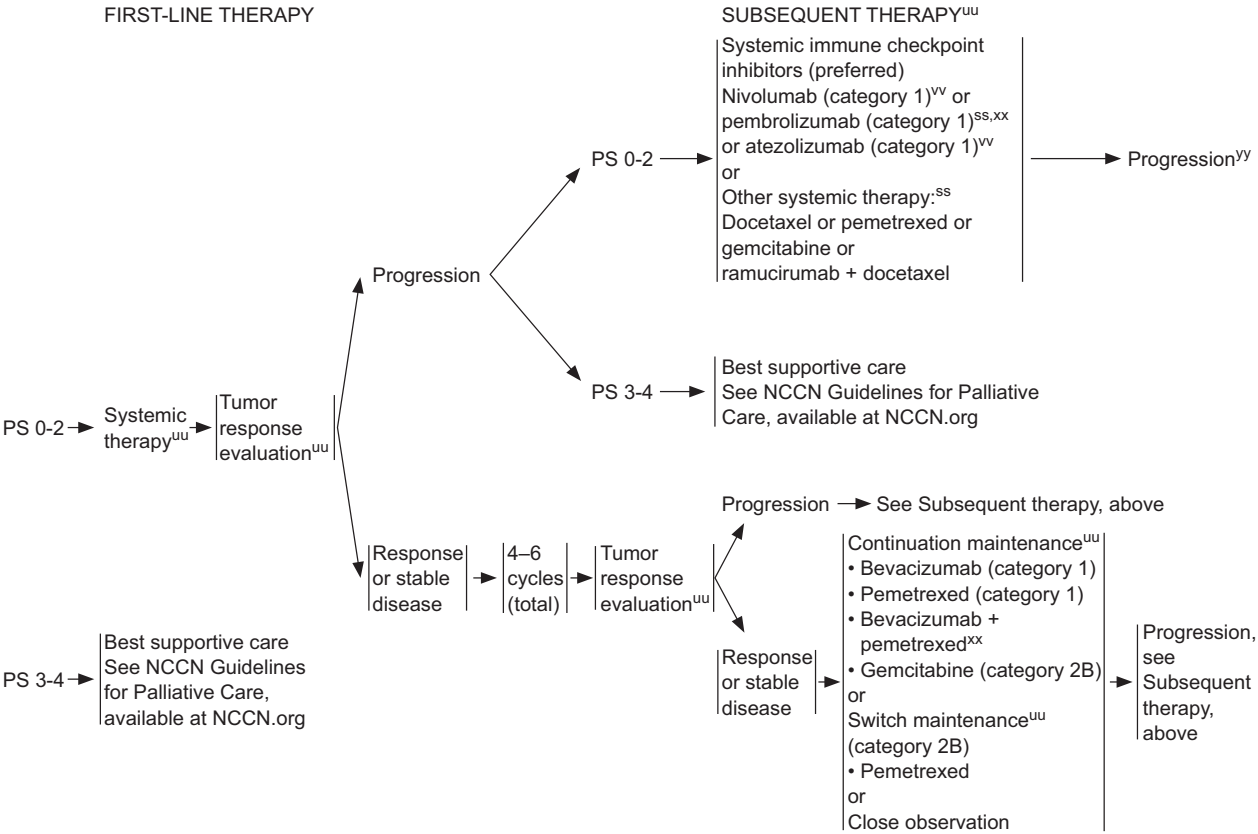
FIRST-LINE THERAPY

SUBSEQUENT THERAPY$^{uu}$

PS 0-2 → Systemic therapy$^{uu}$ → Tumor response evaluation$^{uu}$

Progression

PS 0-2 → Systemic immune checkpoint inhibitors (preferred) Nivolumab (category 1)$^{vv}$ or pembrolizumab (category 1)$^{ss,xx}$ or atezolizumab (category 1)$^{vv}$ or Other systemic therapy:$^{ss}$ Docetaxel or pemetrexed or gemcitabine or ramucirumab + docetaxel → Progression$^{yy}$

PS 3-4 → Best supportive care See NCCN Guidelines for Palliative Care, available at NCCN.org

Response or stable disease → 4–6 cycles (total) → Tumor response evaluation$^{uu}$

Progression → See Subsequent therapy, above

Response or stable disease → Continuation maintenance$^{uu}$
• Bevacizumab (category 1)
• Pemetrexed (category 1)
• Bevacizumab + pemetrexed$^{xx}$
• Gemcitabine (category 2B)
or
Switch maintenance$^{uu}$ (category 2B)
• Pemetrexed
or
Close observation
→ Progression, see Subsequent therapy, above

PS 3-4 → Best supportive care See NCCN Guidelines for Palliative Care, available at NCCN.org